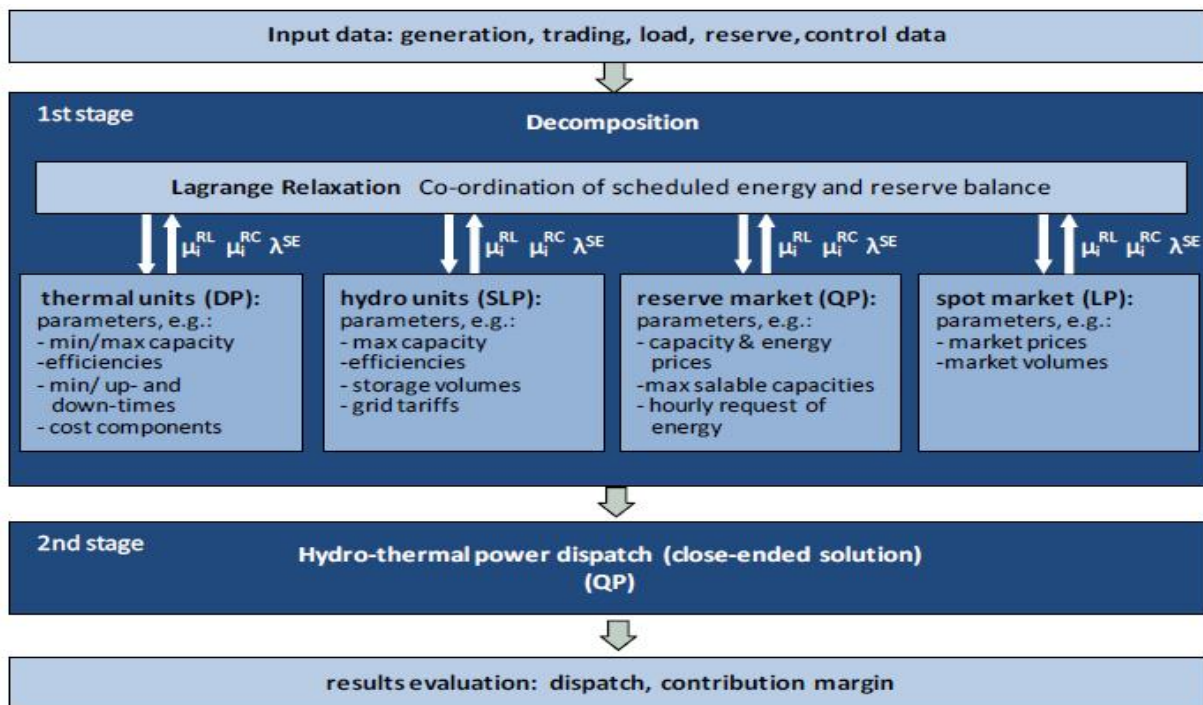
Input data: generation, trading, load, reserve, control data

1st stage

Decomposition

Lagrange Relaxation Co-ordination of scheduled energy and reserve balance

$\mu_i^{RL}$ $\mu_i^{RC}$ $\lambda^{SE}$

$\mu_i^{RL}$ $\mu_i^{RC}$ $\lambda^{SE}$

$\mu_i^{RL}$ $\mu_i^{RC}$ $\lambda^{SE}$

$\mu_i^{RL}$ $\mu_i^{RC}$ $\lambda^{SE}$

thermal units (DP):
parameters, e.g.:
- min/max capacity
-efficiencies
- min/ up- and down-times
- cost components

hydro units (SLP):
parameters, e.g.:
- max capacity
-efficiencies
- storage volumes
- grid tariffs

reserve market (QP):
parameters, e.g.:
- capacity & energy prices
-max salable capacities
- hourly request of energy

spot market (LP):
parameters, e.g.:
- market prices
-market volumes

2nd stage

Hydro-thermal power dispatch (close-ended solution)
(QP)

results evaluation: dispatch, contribution margin